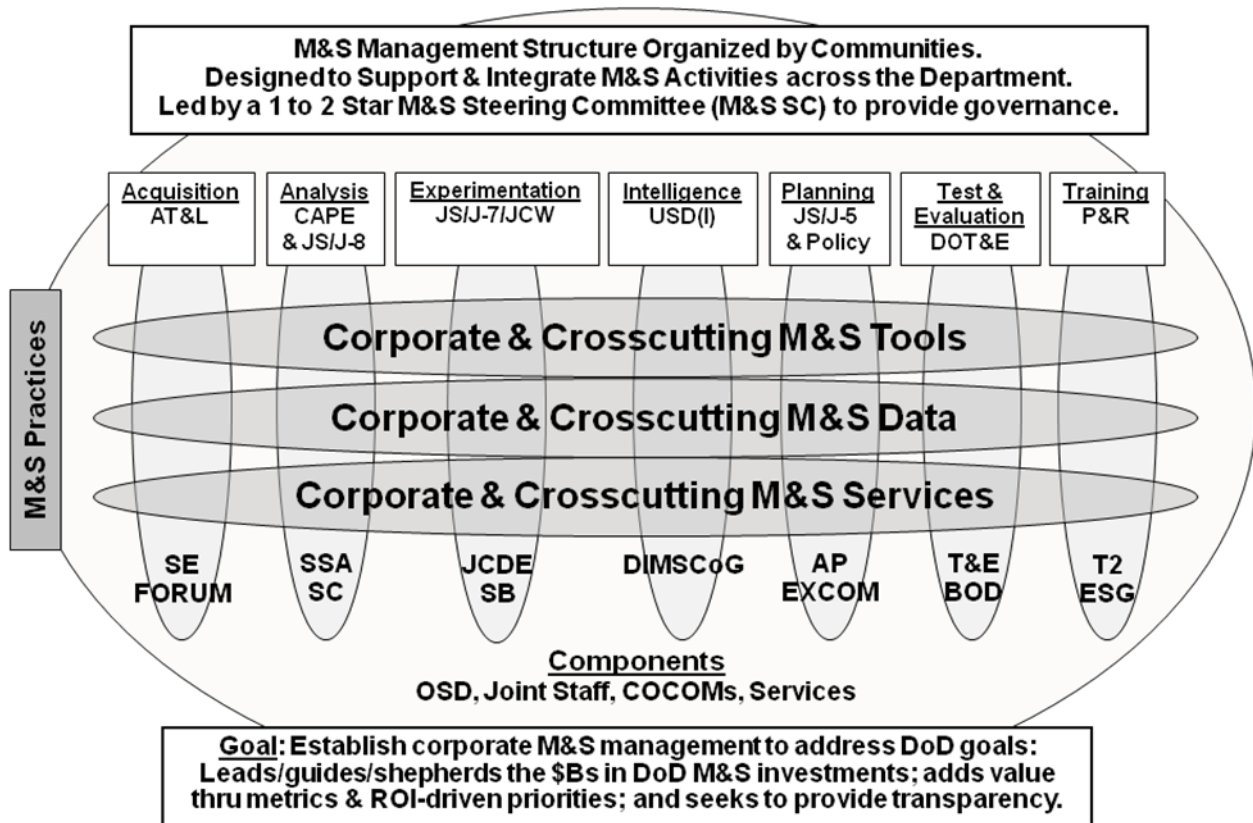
M&S Management Structure Organized by Communities.
Designed to Support & Integrate M&S Activities across the Department.
Led by a 1 to 2 Star M&S Steering Committee (M&S SC) to provide governance.

Acquisition
AT&L

Analysis
CAPE
& JS/J-8

Experimentation
JS/J-7/JCW

Intelligence
USD(I)

Planning
JS/J-5
& Policy

Test & Evaluation
DOT&E

Training
P&R

M&S Practices

Corporate & Crosscutting M&S Tools

Corporate & Crosscutting M&S Data

Corporate & Crosscutting M&S Services

SE FORUM

SSA SC

JCDE SB

DIMSCoG

AP EXCOM

T&E BOD

T2 ESG

Components
OSD, Joint Staff, COCOMs, Services

Goal: Establish corporate M&S management to address DoD goals: Leads/guides/shepherds the $Bs in DoD M&S investments; adds value thru metrics & ROI-driven priorities; and seeks to provide transparency.